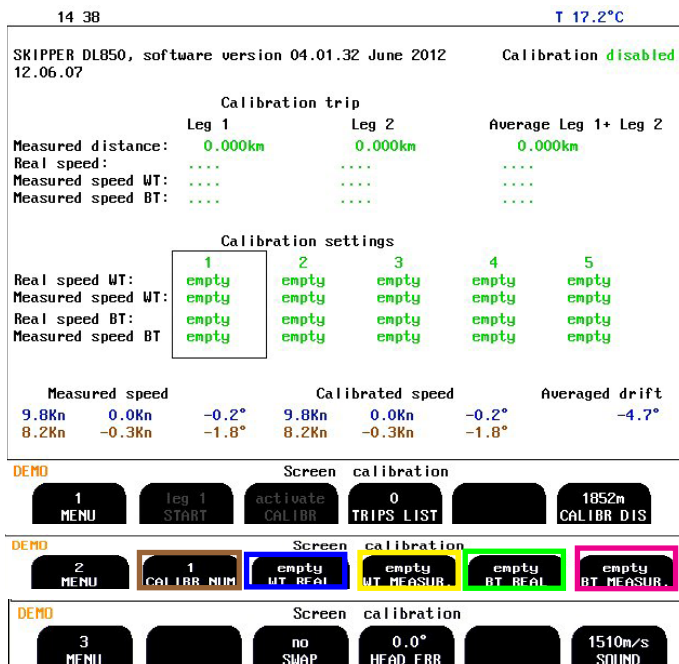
14 38 T 17.2°C

SKIPPER DL850, software version 04.01.32 June 2012 12.06.07

Calibration disabled

Calibration trip

| | Leg 1 | Leg 2 | Average Leg 1+ Leg 2 |
|---|---|---|---|
| Measured distance: | 0.000km | 0.000km | 0.000km |
| Real speed: | .... | .... | .... |
| Measured speed WT: | .... | .... | .... |
| Measured speed BT: | .... | .... | .... |

Calibration settings

| | 1 | 2 | 3 | 4 | 5 |
|---|---|---|---|---|---|
| Real speed WT: | empty | empty | empty | empty | empty |
| Measured speed WT: | empty | empty | empty | empty | empty |
| Real speed BT: | empty | empty | empty | empty | empty |
| Measured speed BT | empty | empty | empty | empty | empty |

Measured speed Calibrated speed Averaged drift

| | | | | | | |
|---|---|---|---|---|---|---|
| 9.8Kn | 0.0Kn | -0.2° | 9.8Kn | 0.0Kn | -0.2° | -4.7° |
| 8.2Kn | -0.3Kn | -1.8° | 8.2Kn | -0.3Kn | -1.8° | |

DEMO
Screen calibration
1 MENU
leg 1 START
activate CALIBR
0 TRIPS LIST
1852m CALIBR DIS

DEMO
Screen calibration
2 MENU
1 CALIBR NUM
empty WT REAL
empty WT MEASUR
empty BT REAL
empty BT MEASUR.

DEMO
Screen calibration
3 MENU
no SWAP
0.0° HEAD ERR
1510m/s SOUND